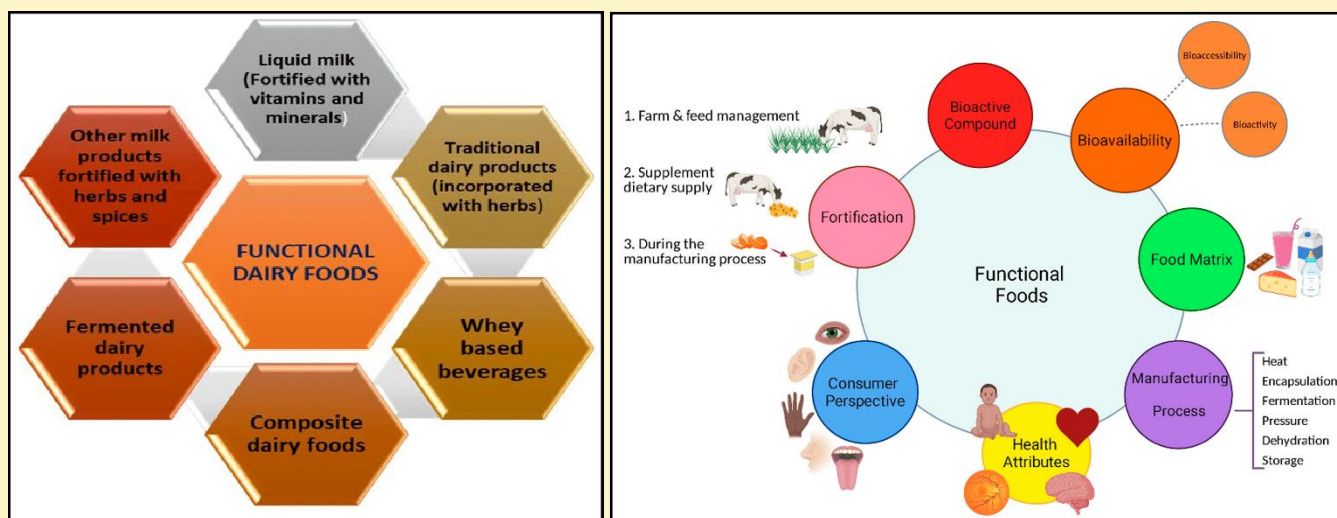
Liquid milk (Fortified with vitamins and minerals)

Other milk products fortified with herbs and spices

Traditional dairy products (incorporated with herbs)

FUNCTIONAL DAIRY FOODS

Fermented dairy products

Whey based beverages

Composite dairy foods

1. Farm & feed management

2. Supplement dietary supply

3. During the manufacturing process

Bioactive Compound

Bioavailability

Bioaccessibility

Bioactivity

Fortification

Food Matrix

Functional Foods

Consumer Perspective

Health Attributes

Manufacturing Process

Heat
Encapsulation
Fermentation
Pressure
Dehydration
Storage